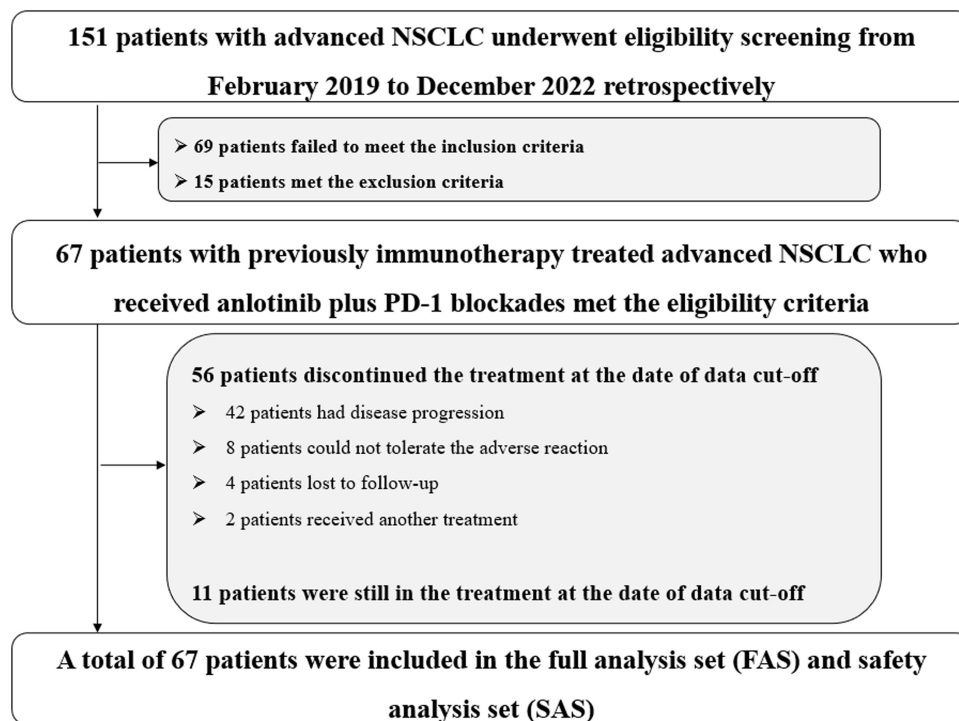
151 patients with advanced NSCLC underwent eligibility screening from February 2019 to December 2022 retrospectively

➢ 69 patients failed to meet the inclusion criteria
➢ 15 patients met the exclusion criteria

67 patients with previously immunotherapy treated advanced NSCLC who received anlotinib plus PD-1 blockades met the eligibility criteria

56 patients discontinued the treatment at the date of data cut-off
➢ 42 patients had disease progression
➢ 8 patients could not tolerate the adverse reaction
➢ 4 patients lost to follow-up
➢ 2 patients received another treatment

11 patients were still in the treatment at the date of data cut-off

A total of 67 patients were included in the full analysis set (FAS) and safety analysis set (SAS)